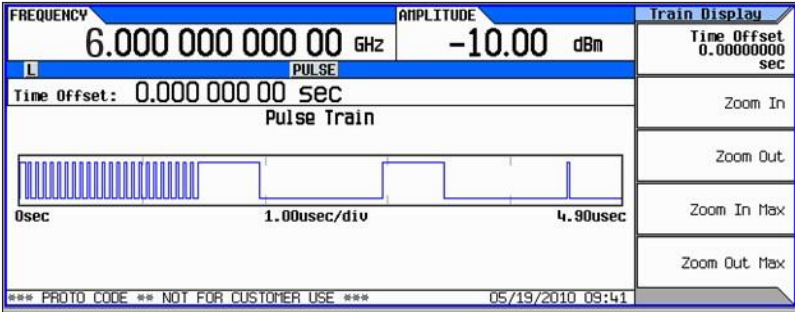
FREQUENCY
6.000 000 000 00 GHz
AMPLITUDE
-10.00 dBm
L
PULSE
Time Offset: 0.000 000 00 sec
Pulse Train
0sec
1.00usec/div
4.90usec
*** PROTO CODE ** NOT FOR CUSTOMER USE ***
05/19/2010 09:41

Train Display
Time Offset 0.00000000 sec
Zoom In
Zoom Out
Zoom In Max
Zoom Out Max